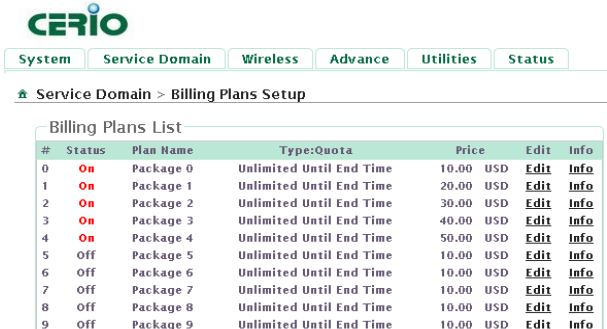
CERIO

System | Service Domain | Wireless | Advance | Utilities | Status

Service Domain > Billing Plans Setup

Billing Plans List

| # | Status | Plan Name | Type:Quota | Price | Edit | Info |
|---|---|---|---|---|---|---|
| 0 | On | Package 0 | Unlimited Until End Time | 10.00 USD | Edit | Info |
| 1 | On | Package 1 | Unlimited Until End Time | 20.00 USD | Edit | Info |
| 2 | On | Package 2 | Unlimited Until End Time | 30.00 USD | Edit | Info |
| 3 | On | Package 3 | Unlimited Until End Time | 40.00 USD | Edit | Info |
| 4 | On | Package 4 | Unlimited Until End Time | 50.00 USD | Edit | Info |
| 5 | Off | Package 5 | Unlimited Until End Time | 10.00 USD | Edit | Info |
| 6 | Off | Package 6 | Unlimited Until End Time | 10.00 USD | Edit | Info |
| 7 | Off | Package 7 | Unlimited Until End Time | 10.00 USD | Edit | Info |
| 8 | Off | Package 8 | Unlimited Until End Time | 10.00 USD | Edit | Info |
| 9 | Off | Package 9 | Unlimited Until End Time | 10.00 USD | Edit | Info |